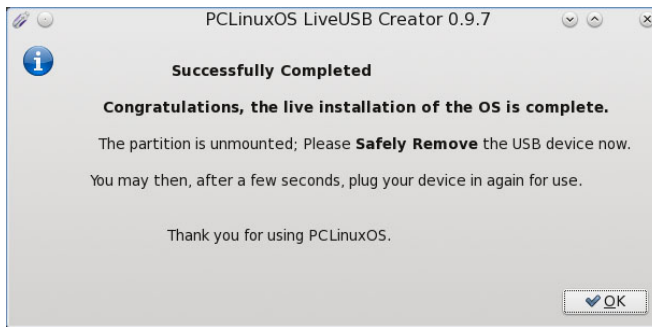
PCLinuxOS LiveUSB Creator 0.9.7

Successfully Completed

Congratulations, the live installation of the OS is complete.

The partition is unmounted; Please Safely Remove the USB device now.

You may then, after a few seconds, plug your device in again for use.

Thank you for using PCLinuxOS.

OK